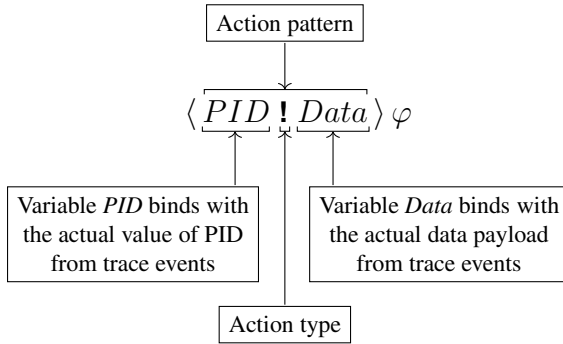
Action pattern

$\langle PID \,!\, Data \rangle \varphi$

Variable *PID* binds with the actual value of PID from trace events

Variable *Data* binds with the actual data payload from trace events

Action type